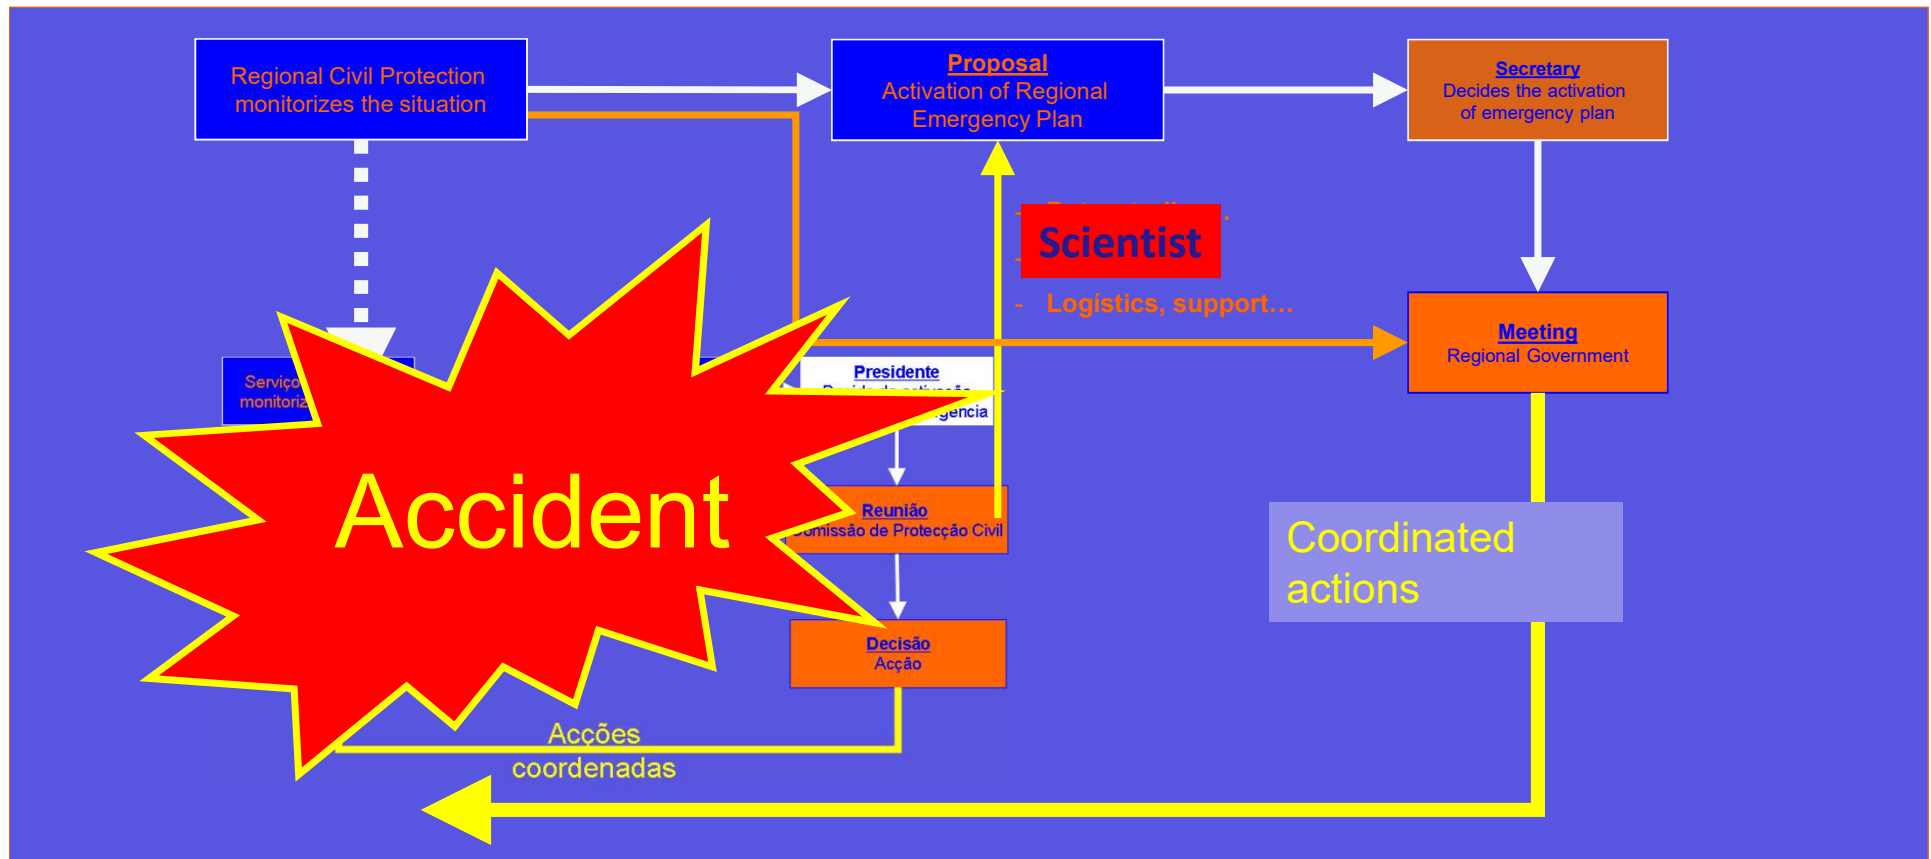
Regional Civil Protection monitorizes the situation

Proposal
Activation of Regional Emergency Plan

Secretary
Decides the activation of emergency plan

Scientist

- Logistics, support...

Meeting
Regional Government

Serviço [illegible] monitoriz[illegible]

Presidente
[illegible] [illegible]gencia

Accident

Reunião
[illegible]omissão de Protecção Civil

Decisão
Acção

Coordinated actions

Acções coordenadas